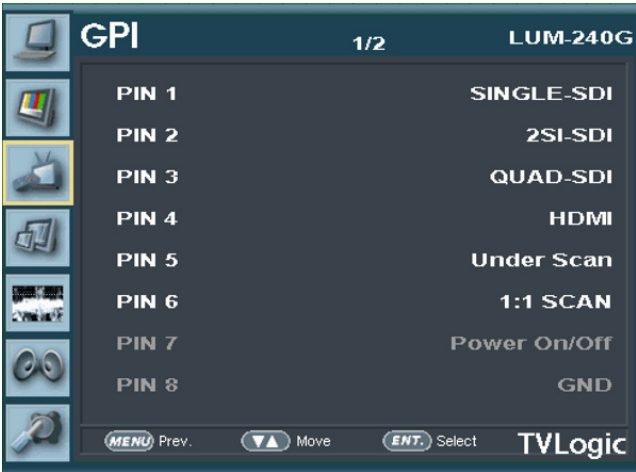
GPI 1/2 LUM-240G

| | |
|---|---|
| PIN 1 | SINGLE-SDI |
| PIN 2 | 2SI-SDI |
| PIN 3 | QUAD-SDI |
| PIN 4 | HDMI |
| PIN 5 | Under Scan |
| PIN 6 | 1:1 SCAN |
| PIN 7 | Power On/Off |
| PIN 8 | GND |

MENU Prev. ▼▲ Move ENT. Select TVLogic